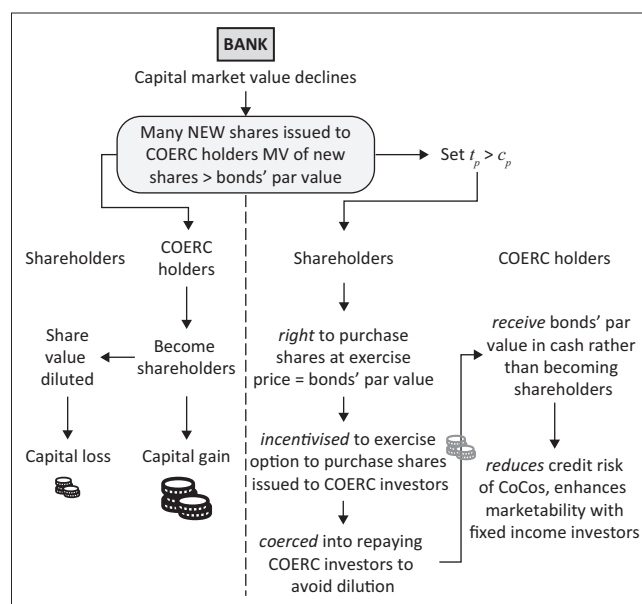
BANK

Capital market value declines

Many NEW shares issued to COERC holders MV of new shares > bonds' par value

Set $t_p > c_p$

Shareholders

COERC holders

Share value diluted

Become shareholders

Capital loss

Capital gain

Shareholders

COERC holders

*right* to purchase shares at exercise price = bonds' par value

*incentivised* to exercise option to purchase shares issued to COERC investors

*coerced* into repaying COERC investors to avoid dilution

*receive* bonds' par value in cash rather than becoming shareholders

*reduces* credit risk of CoCos, enhances marketability with fixed income investors